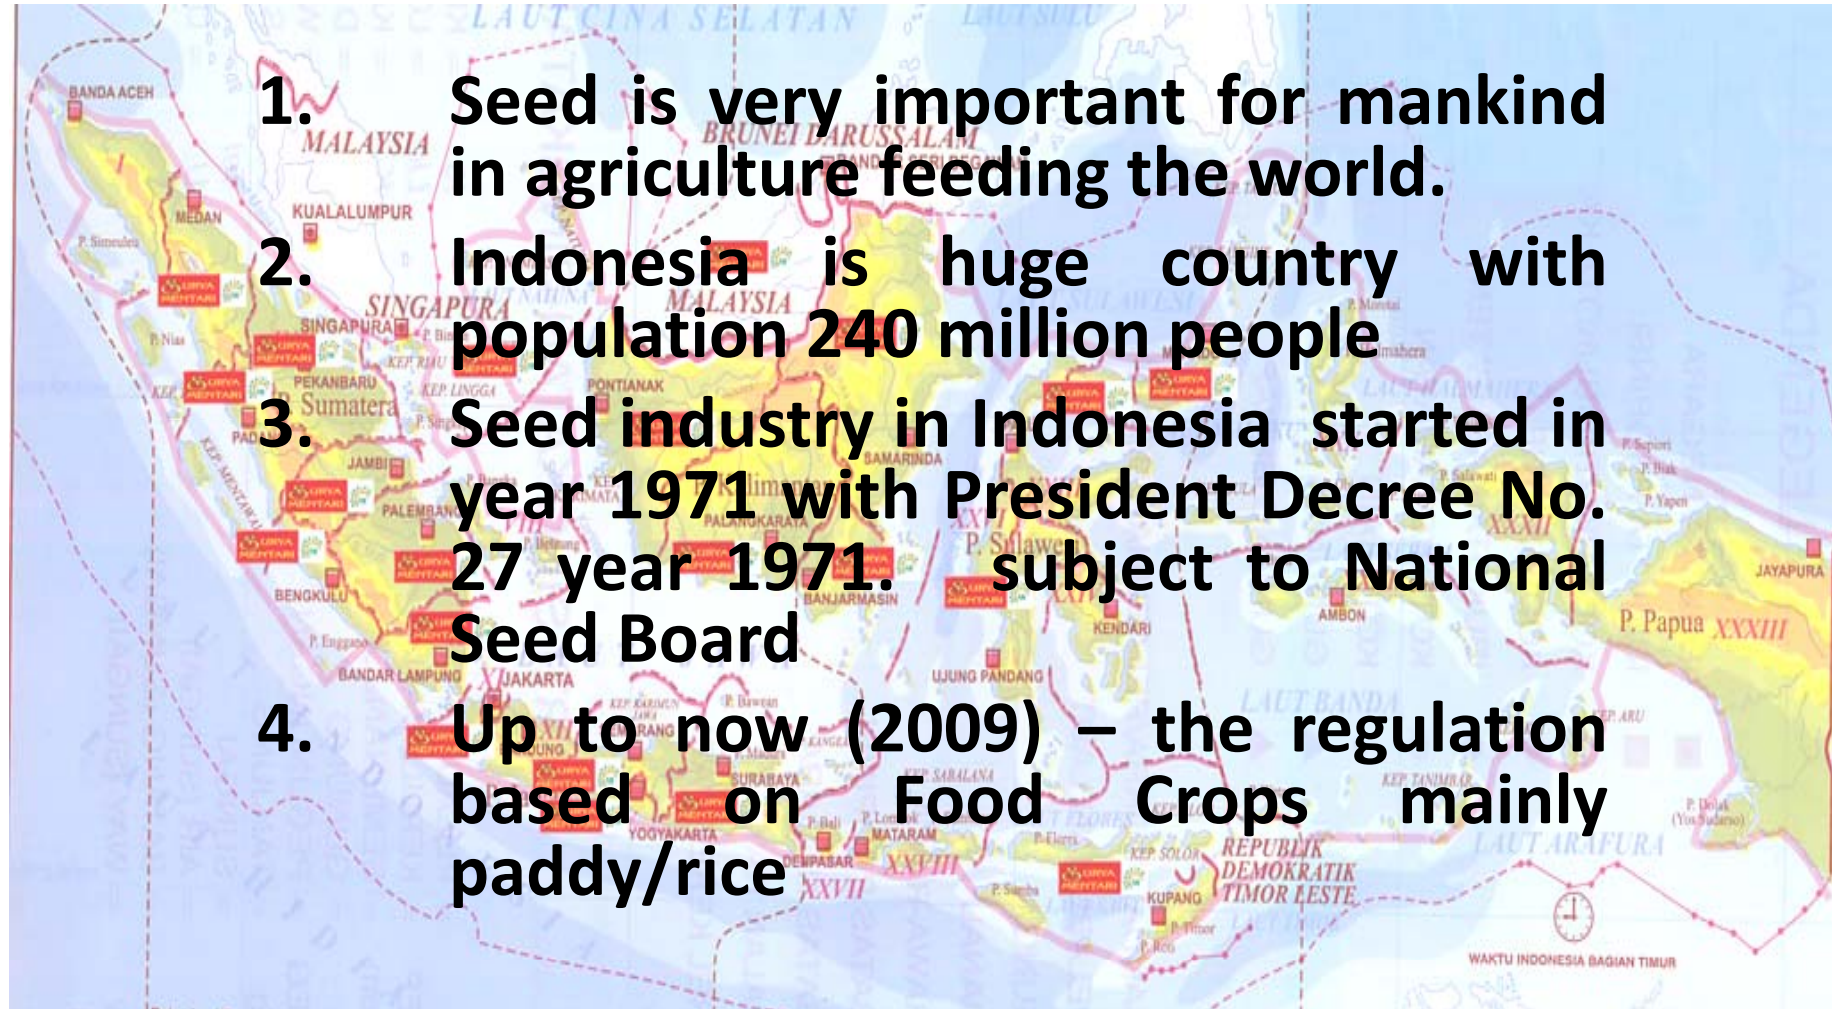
LAUT CINA SELATAN

1. Seed is very important for mankind in agriculture feeding the world.

2. Indonesia is huge country with population 240 million people

3. Seed industry in Indonesia started in year 1971 with President Decree No. 27 year 1971. subject to National Seed Board

4. Up to now (2009) – the regulation based on Food Crops mainly paddy/rice

BANDA ACEH
MALAYSIA
BRUNEI DARUSSALAM
MEDAN
KUALALUMPUR
SINGAPURA
MALAYSIA
SINGAPURA
PEKANBARU
Sumatera
PONTIANAK
JAMBI
SAMARINDA
PALEMBANG
PALANGKARAYA
P. Sulawesi
BENGKULU
BANJARMASIN
KENDARI
AMBON
JAYAPURA
P. Papua XXXIII
BANDAR LAMPUNG
JAKARTA
UJUNG PANDANG
LAUT BANDA
SURABAYA
YOGYAKARTA
MATARAM
DENPASAR
XXVIII
XXVII
KUPANG
REPUBLIK DEMOKRATIK TIMOR LESTE
LAUT ARAFURA
WAKTU INDONESIA BAGIAN TIMUR